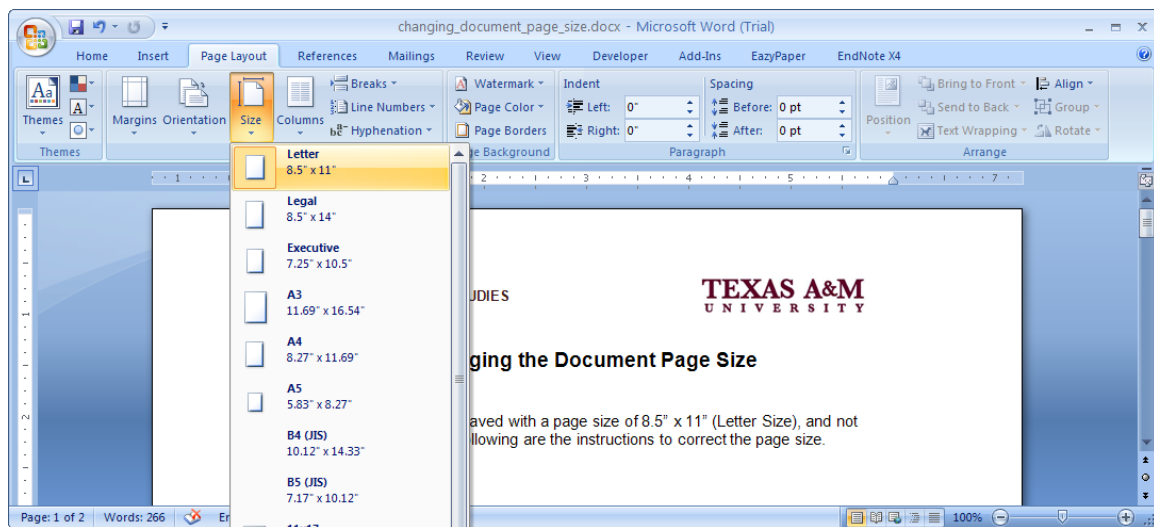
changing_document_page_size.docx - Microsoft Word (Trial)

Home Insert Page Layout References Mailings Review View Developer Add-Ins EazyPaper EndNote X4

Themes
Themes
Margins Orientation Size Columns
Breaks
Line Numbers
Hyphenation
Watermark
Page Color
Page Borders
ge Background
Indent
Left: 0"
Right: 0"
Spacing
Before: 0 pt
After: 0 pt
Paragraph
Position
Bring to Front
Send to Back
Text Wrapping
Align
Group
Rotate
Arrange

Letter
8.5" x 11"
Legal
8.5" x 14"
Executive
7.25" x 10.5"
A3
11.69" x 16.54"
A4
8.27" x 11.69"
A5
5.83" x 8.27"
B4 (JIS)
10.12" x 14.33"
B5 (JIS)
7.17" x 10.12"

UDIES

TEXAS A&M
UNIVERSITY

ging the Document Page Size

aved with a page size of 8.5” x 11” (Letter Size), and not
llowing are the instructions to correct the page size.

Page: 1 of 2 Words: 266 En 100%